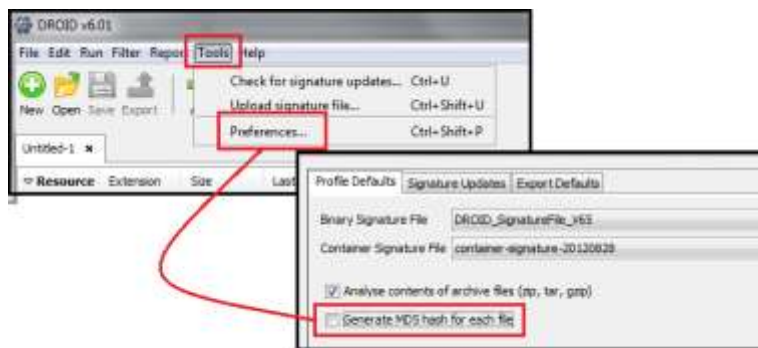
DROID v6.01

File Edit Run Filter Report Tools Help

New Open Save Export

Check for signature updates... Ctrl+U
Upload signature file... Ctrl+Shift+U
Preferences... Ctrl+Shift+P

Untitled-1 ×

Resource Extension Size Last

Profile Defaults | Signature Updates | Export Defaults

Binary Signature File DROID_SignatureFile_V65

Container Signature File container-signature-20120828

Analyse contents of archive files (zip, tar, gzip)

Generate MD5 hash for each file